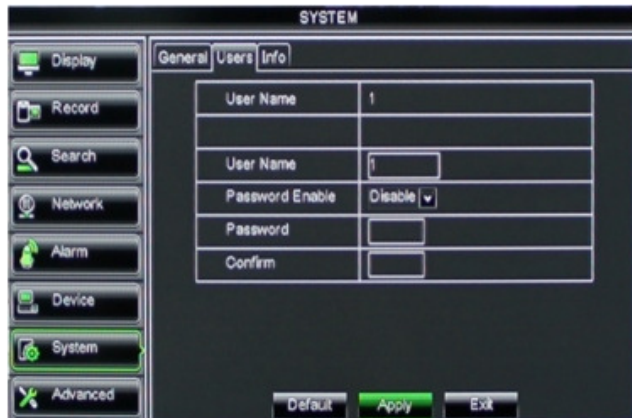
SYSTEM

Display
Record
Search
Network
Alarm
Device
System
Advanced

General Users Info

| User Name | 1 |
|---|---|
| | |
| User Name | 1 |
| Password Enable | Disable |
| Password | |
| Confirm | |

Default Apply Exit